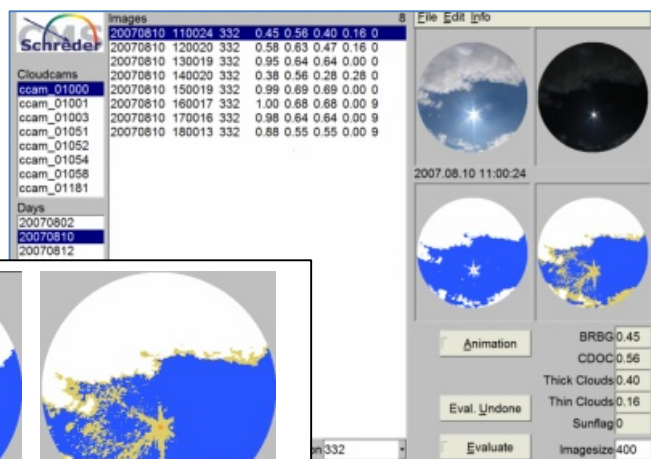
Schreder

Cloudcams
ccam_01000
ccam_01001
ccam_01003
ccam_01051
ccam_01052
ccam_01054
ccam_01058
ccam_01181

Days
20070802
20070810
20070812

Images 8
20070810 110024 332 0.45 0.56 0.40 0.16 0
20070810 120020 332 0.58 0.63 0.47 0.16 0
20070810 130019 332 0.95 0.64 0.64 0.00 0
20070810 140020 332 0.38 0.56 0.28 0.28 0
20070810 150019 332 0.99 0.69 0.69 0.00 0
20070810 160017 332 1.00 0.68 0.68 0.00 9
20070810 170016 332 0.98 0.64 0.64 0.00 9
20070810 180013 332 0.88 0.55 0.55 0.00 9

File Edit Info

2007.08.10 11:00:24

Animation
Eval. Undone
Evaluate

BRBG 0.45
CDOC 0.56
Thick Clouds 0.40
Thin Clouds 0.16
Sunflag 0
Imagesize 400

n 332